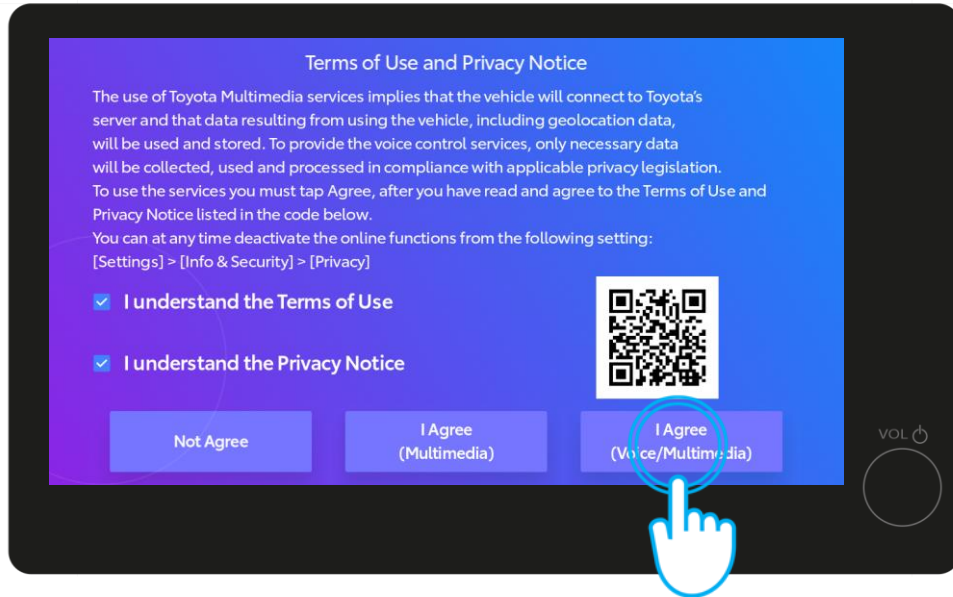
Terms of Use and Privacy Notice

The use of Toyota Multimedia services implies that the vehicle will connect to Toyota's server and that data resulting from using the vehicle, including geolocation data, will be used and stored. To provide the voice control services, only necessary data will be collected, used and processed in compliance with applicable privacy legislation.
To use the services you must tap Agree, after you have read and agree to the Terms of Use and Privacy Notice listed in the code below.
You can at any time deactivate the online functions from the following setting:
[Settings] > [Info & Security] > [Privacy]

I understand the Terms of Use

I understand the Privacy Notice

Not Agree

I Agree
(Multimedia)

I Agree
(Voice/Multimedia)

VOL